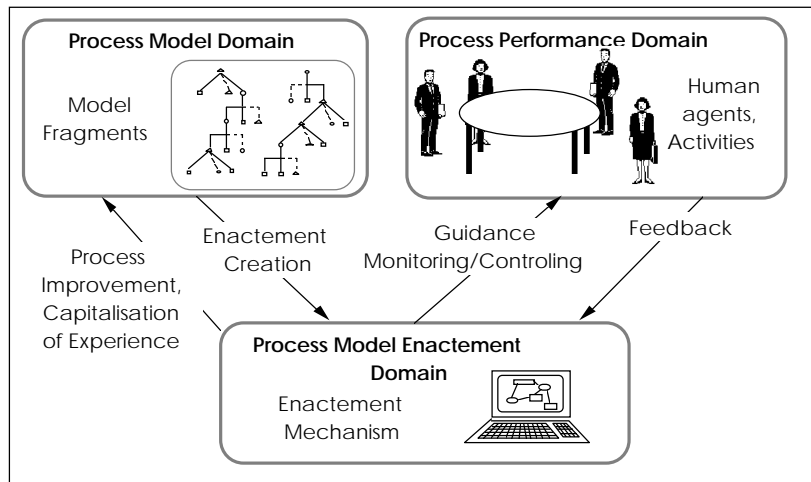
Process Model Domain

Model Fragments

Process Performance Domain

Human agents, Activities

Process Improvement, Capitalisation of Experience

Enactement Creation

Guidance Monitoring/Controling

Feedback

Process Model Enactement Domain

Enactement Mechanism